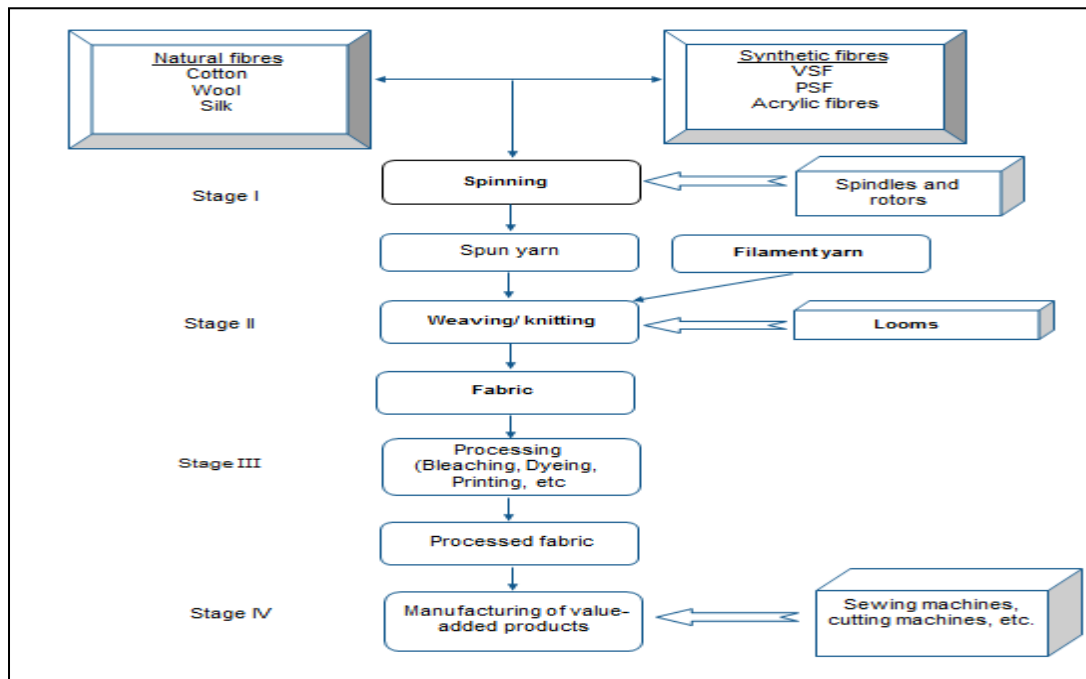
Natural fibres
Cotton
Wool
Silk

Synthetic fibres
VSF
PSF
Acrylic fibres

Stage I

Spinning

Spindles and rotors

Spun yarn

Filament yarn

Stage II

Weaving/ knitting

Looms

Fabric

Stage III

Processing (Bleaching, Dyeing, Printing, etc

Processed fabric

Stage IV

Manufacturing of value-added products

Sewing machines, cutting machines, etc.